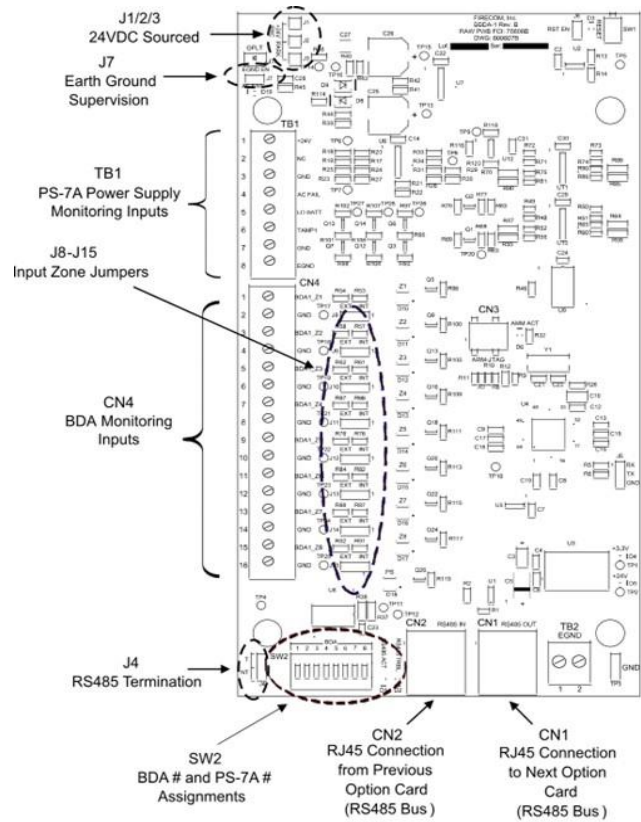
J1/2/3
24VDC Sourced

J7
Earth Ground
Supervision

TB1
PS-7A Power Supply
Monitoring Inputs

J8-J15
Input Zone Jumpers

CN4
BDA Monitoring
Inputs

J4
RS485 Termination

SW2
BDA # and PS-7A #
Assignments

CN2
RJ45 Connection
from Previous
Option Card
(RS485 Bus )

CN1
RJ45 Connection
to Next Option
Card
(RS485 Bus )

FIRECOM, Inc.
BBDA-1 Rev. B

TB1
1 +24V
2 NC
3 GND
4 AC FAIL
5 LO BATT
6 TAMP1
7 GND
8 EGND

CN4
1 BDA1_Z1
2 GND
3 BDA1_Z2
4 GND
5 BDA1_Z3
6 GND
7 BDA1_Z4
8 GND
9
10 GND
11
12 GND
13 BDA1_Z7
14 GND
15 BDA1_Z8
16 GND

Z1 Z2 Z3 Z4 Z5 Z6 Z7 Z8

EXT INT

CN3
ARM ACT
ARM JTAG

BDA
1 2 3 4 5 6 7 8

CN2 RS485 IN
CN1 RS485 OUT

TB2
EGND
1 2

GND

+3.3V
+24V

RST EN
SW1